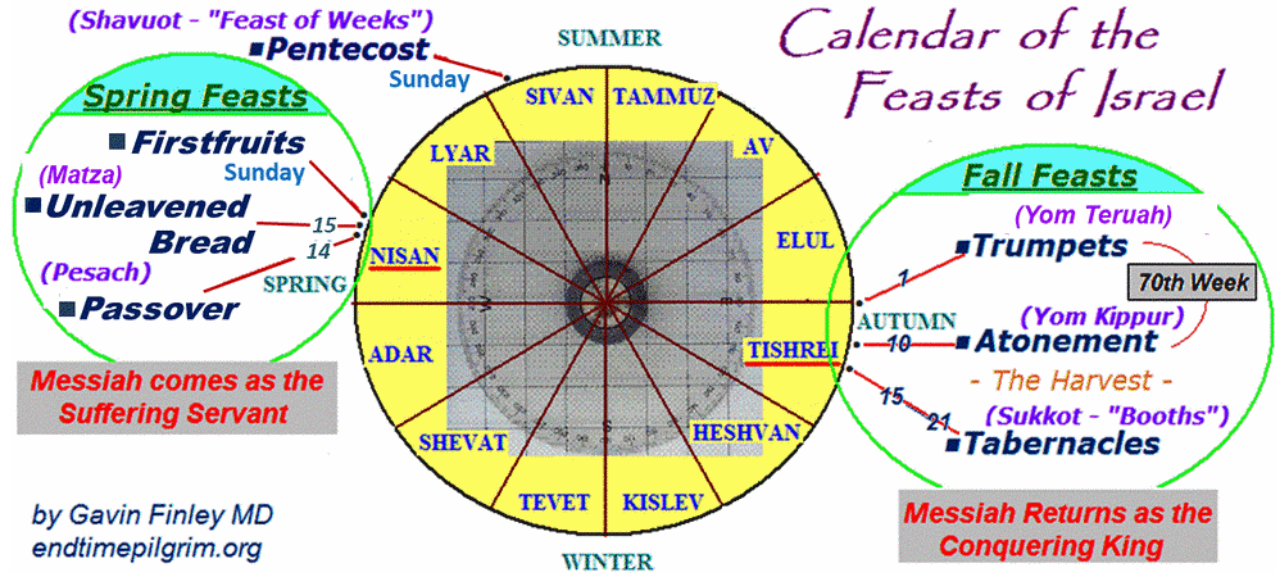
Calendar of the Feasts of Israel

(Shavuot - "Feast of Weeks")
Pentecost
Sunday

SUMMER

Spring Feasts
Firstfruits
Sunday
(Matza)
Unleavened Bread
15
14
(Pesach)
SPRING
Passover

Messiah comes as the Suffering Servant

SIVAN
TAMMUZ
LYAR
AV
NISAN
ELUL
ADAR
TISHREI
SHEVAT
HESHVAN
TEVET
KISLEV
N
W
S

Fall Feasts
(Yom Teruah)
Trumpets
1
70th Week
AUTUMN
(Yom Kippur)
10
Atonement
- The Harvest -
15
21
(Sukkot - "Booths")
Tabernacles

Messiah Returns as the Conquering King

by Gavin Finley MD
endtimepilgrim.org

WINTER